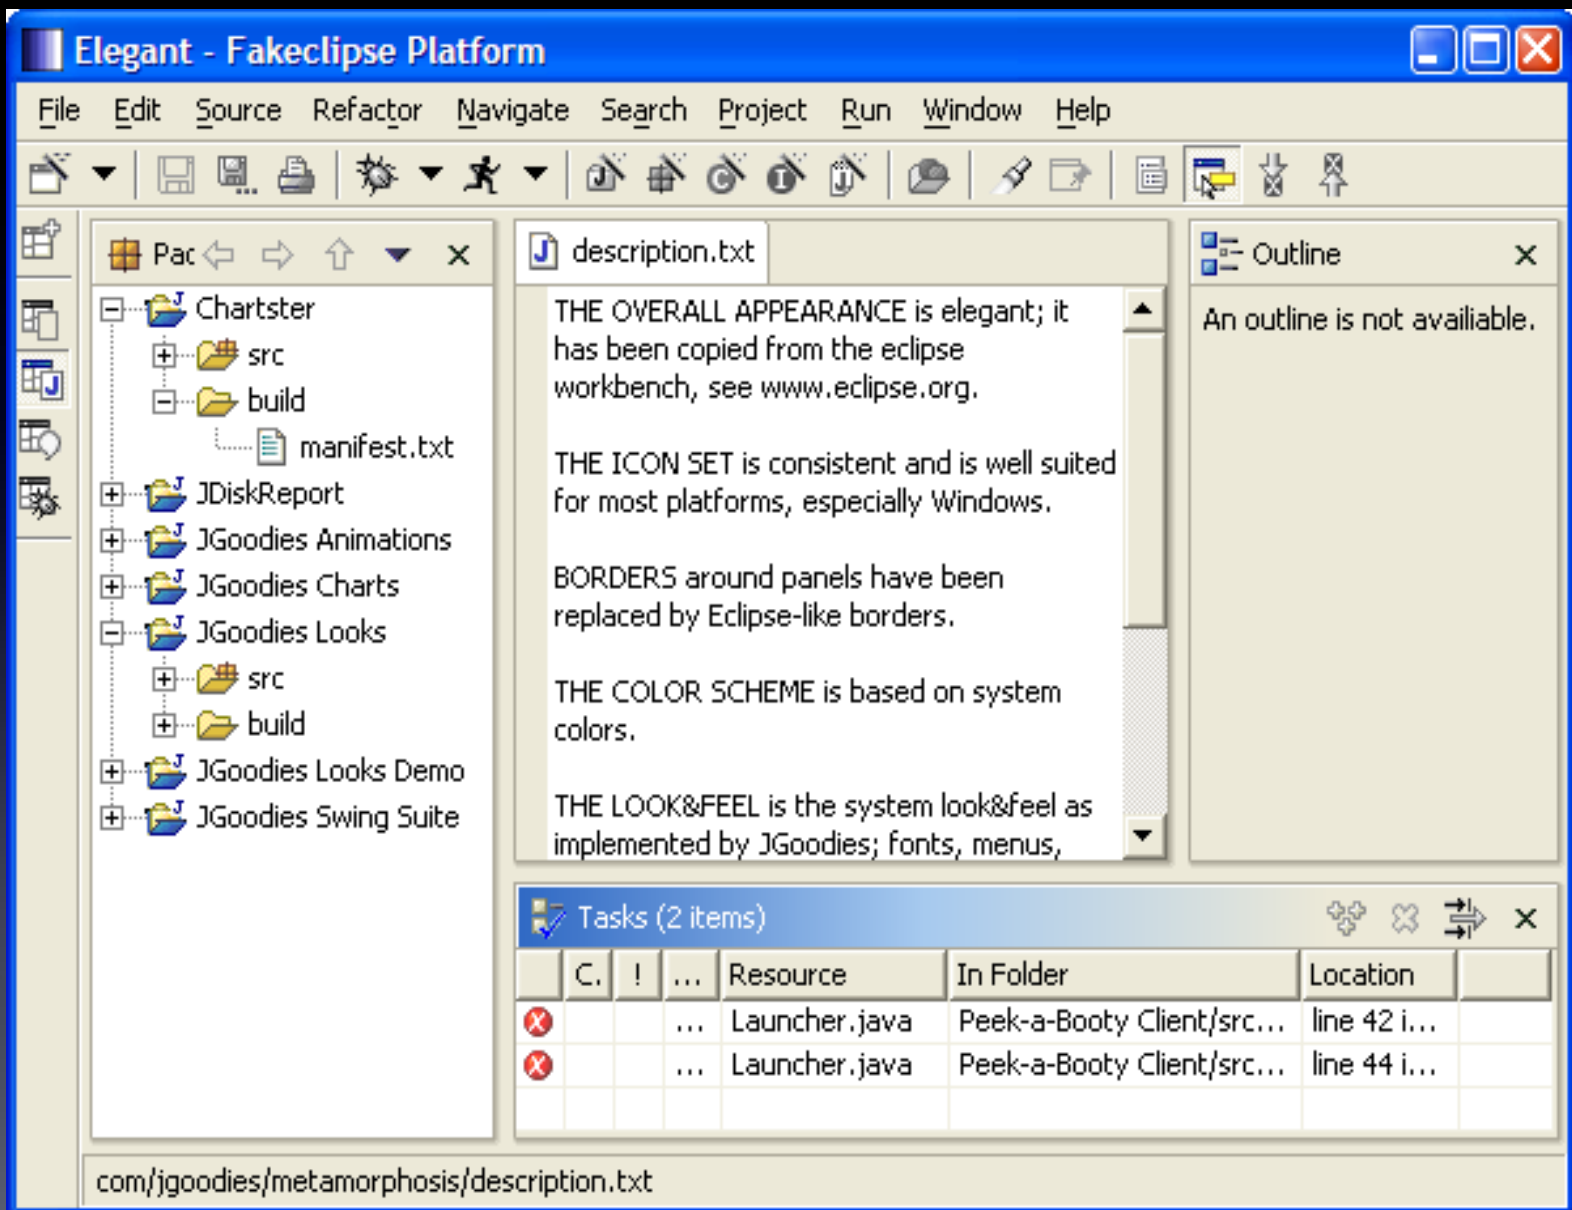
Elegant - Fakeclipse Platform

File Edit Source Refactor Navigate Search Project Run Window Help

Pac

Chartster
src
build
manifest.txt
JDiskReport
JGoodies Animations
JGoodies Charts
JGoodies Looks
src
build
JGoodies Looks Demo
JGoodies Swing Suite

description.txt

THE OVERALL APPEARANCE is elegant; it has been copied from the eclipse workbench, see www.eclipse.org.

THE ICON SET is consistent and is well suited for most platforms, especially Windows.

BORDERS around panels have been replaced by Eclipse-like borders.

THE COLOR SCHEME is based on system colors.

THE LOOK&FEEL is the system look&feel as implemented by JGoodies; fonts, menus,

Outline

An outline is not availiable.

Tasks (2 items)

| | C. | ! | ... | Resource | In Folder | Location | |
|---|---|---|---|---|---|---|---|
| | | | ... | Launcher.java | Peek-a-Booty Client/src... | line 42 i... | |
| | | | ... | Launcher.java | Peek-a-Booty Client/src... | line 44 i... | |

com/jgoodies/metamorphosis/description.txt